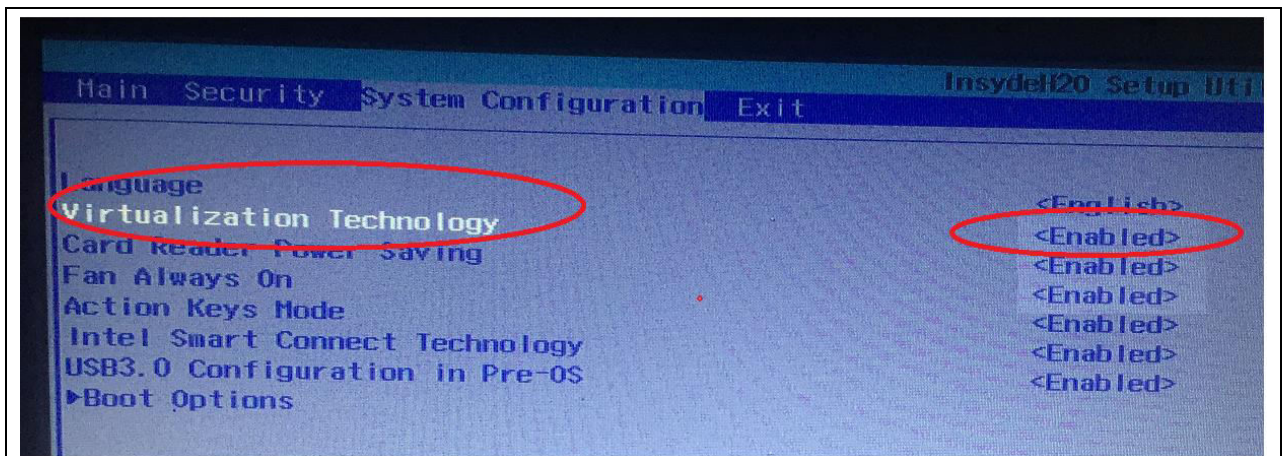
Main Security System Configuration Exit

InsydeH20 Setup Uti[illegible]

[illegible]nguage
Virtualization Technology
Card Reader Power Saving
Fan Always On
Action Keys Mode
Intel Smart Connect Technology
USB3.0 Configuration in Pre-OS
▶Boot Options

<English>
<Enabled>
<Enabled>
<Enabled>
<Enabled>
<Enabled>
<Enabled>